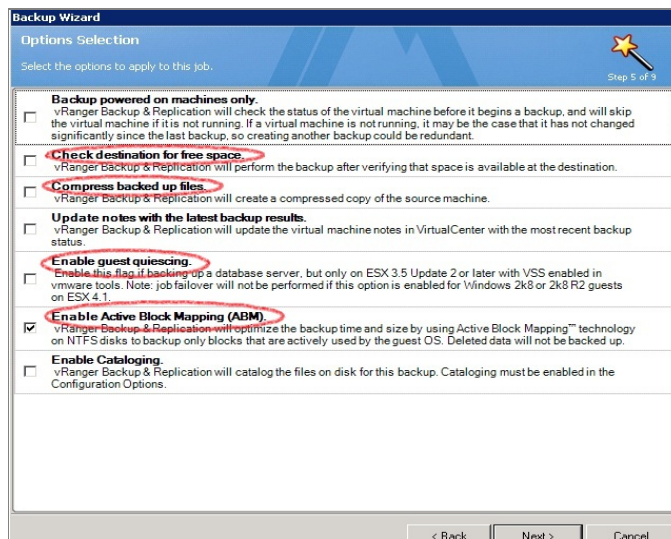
Backup Wizard

Options Selection

Select the options to apply to this job.

Step 5 of 9

Backup powered on machines only.
vRanger Backup & Replication will check the status of the virtual machine before it begins a backup, and will skip the virtual machine if it is not running. If a virtual machine is not running, it may be the case that it has not changed significantly since the last backup, so creating another backup could be redundant.

Check destination for free space.
vRanger Backup & Replication will perform the backup after verifying that space is available at the destination.

Compress backed up files.
vRanger Backup & Replication will create a compressed copy of the source machine.

Update notes with the latest backup results.
vRanger Backup & Replication will update the virtual machine notes in VirtualCenter with the most recent backup status.

Enable guest quiescing.
Enable this flag if backing up a database server, but only on ESX 3.5 Update 2 or later with VSS enabled in vmware tools. Note: job failover will not be performed if this option is enabled for Windows 2k8 or 2k8 R2 guests on ESX 4.1.

Enable Active Block Mapping (ABM).
vRanger Backup & Replication will optimize the backup time and size by using Active Block Mapping™ technology on NTFS disks to backup only blocks that are actively used by the guest OS. Deleted data will not be backed up.

Enable Cataloging.
vRanger Backup & Replication will catalog the files on disk for this backup. Cataloging must be enabled in the Configuration Options.

< Back    Next >    Cancel